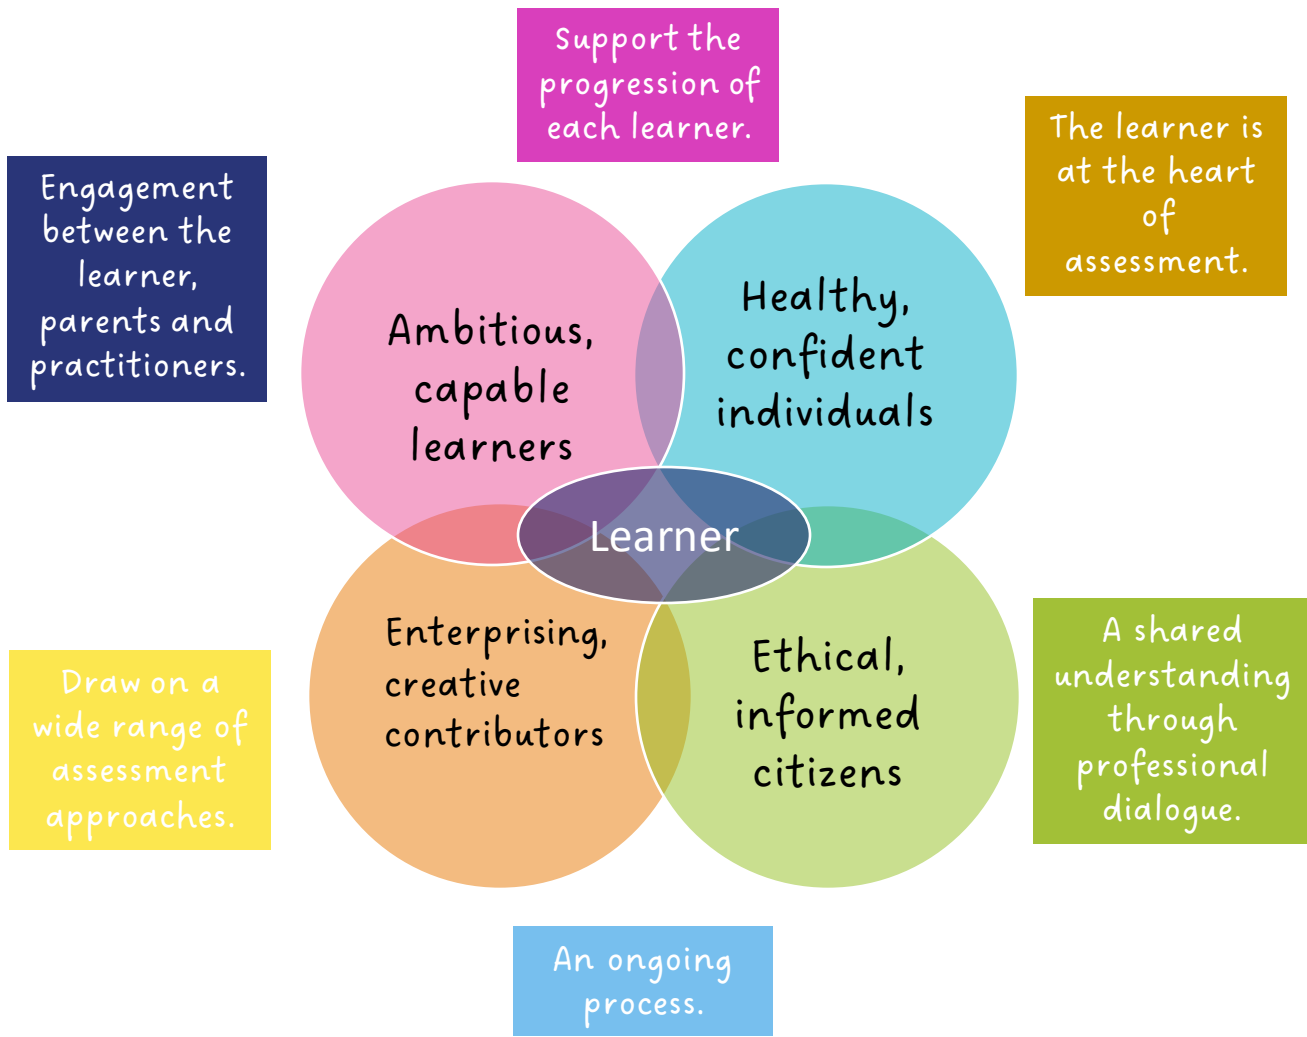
Support the progression of each learner.

Engagement between the learner, parents and practitioners.

The learner is at the heart of assessment.

Ambitious, capable learners

Healthy, confident individuals

Learner

Enterprising, creative contributors

Ethical, informed citizens

Draw on a wide range of assessment approaches.

A shared understanding through professional dialogue.

An ongoing process.